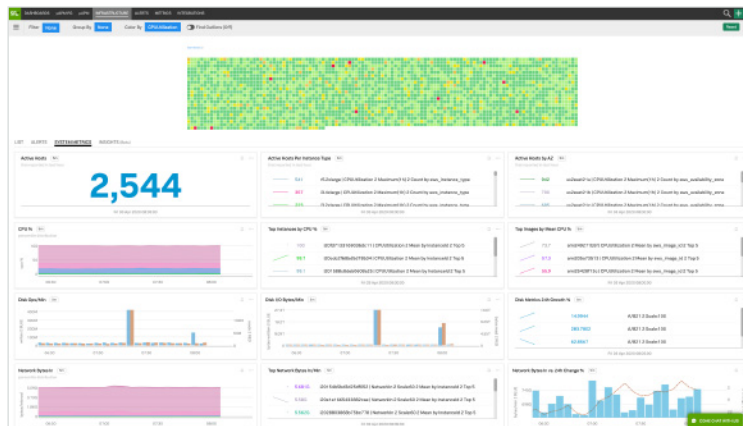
DASHBOARDS APM INFRASTRUCTURE ALERTS METRICS INTEGRATIONS

Filter Group By Color By CPU Utilization Find Outliers

LIST ALERTS SYSTEM METRICS INSIGHTS

Active Hosts

2,544

Active Hosts Per Instance Type

Active Hosts by AZ

CPU %

Top Instances by CPU %

Top Images by Mean CPU %

Disk Ops/Min

Disk IO Bytes/Min

Disk Metrics 24h Growth %

Network Bytes/s

Top Network Bytes/s/Min

Network Bytes/s vs. 24h Change %